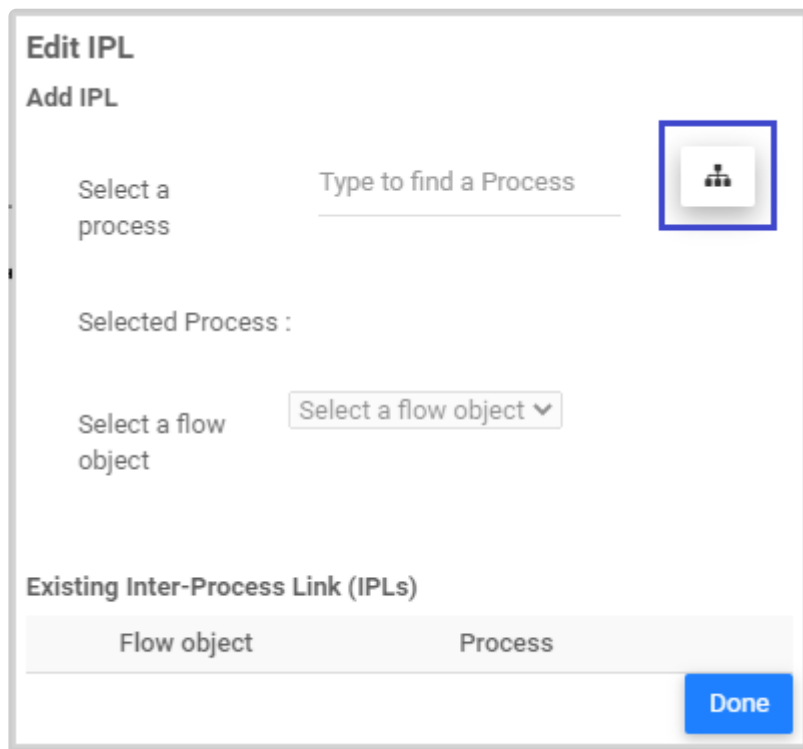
Edit IPL

Add IPL

Select a process

Type to find a Process

Selected Process :

Select a flow object

Select a flow object

Existing Inter-Process Link (IPLs)

| Flow object | Process |
|---|---|

Done